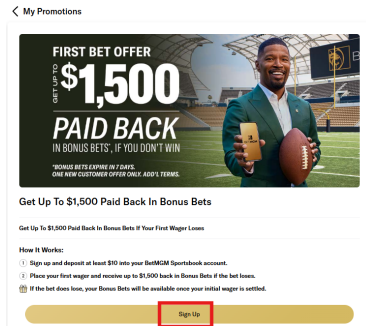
My Promotions

FIRST BET OFFER
GET UP TO $1,500
PAID BACK
IN BONUS BETS*, IF YOU DON'T WIN
*BONUS BETS EXPIRE IN 7 DAYS.
ONE NEW CUSTOMER OFFER ONLY. ADD'L TERMS.

Get Up To $1,500 Paid Back In Bonus Bets

Get Up To $1,500 Paid Back In Bonus Bets If Your First Wager Loses

How It Works:
1 Sign up and deposit at least $10 into your BetMGM Sportsbook account.
2 Place your first wager and receive up to $1,500 back in Bonus Bets if the bet loses.
If the bet does lose, your Bonus Bets will be available once your initial wager is settled.

Sign Up